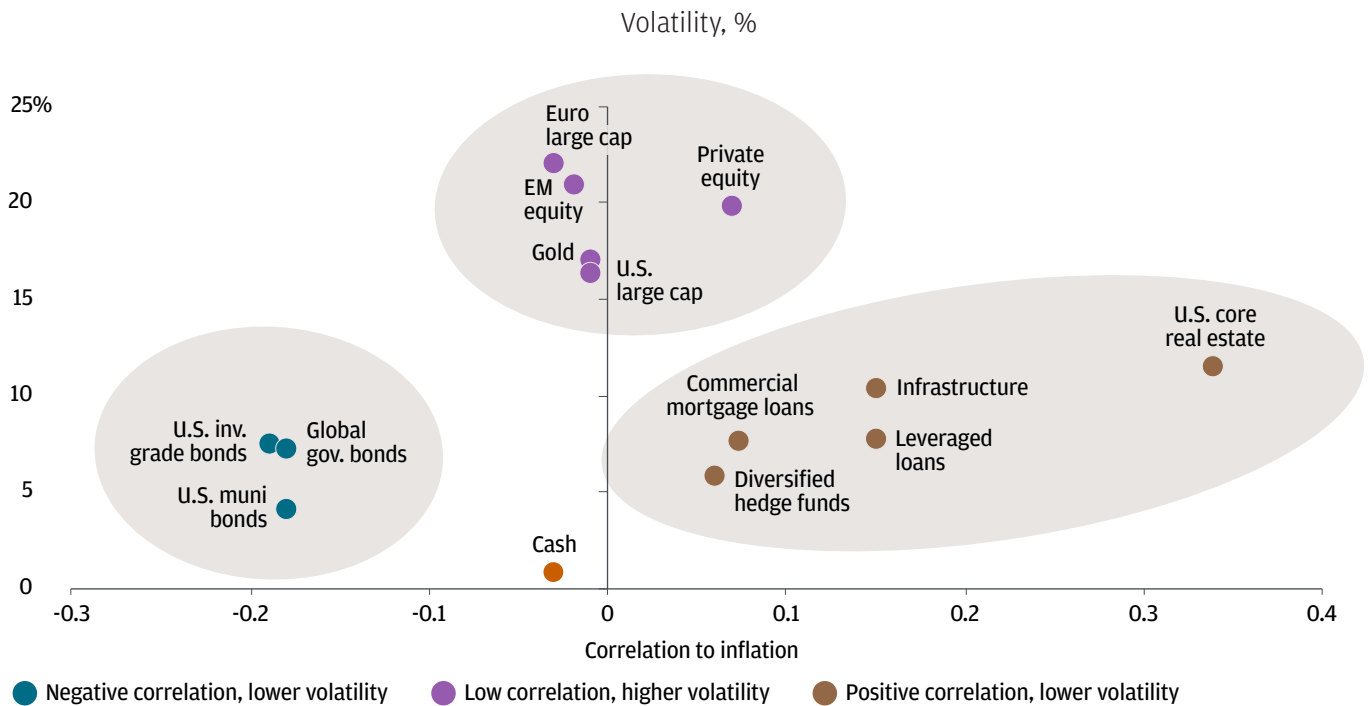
Volatility, %

25%
20
15
10
5
0

Euro large cap
Private equity
EM equity
Gold
U.S. large cap
U.S. core real estate
Commercial mortgage loans
Infrastructure
Leveraged loans
Diversified hedge funds
U.S. inv. grade bonds
Global gov. bonds
U.S. muni bonds
Cash

-0.3 -0.2 -0.1 0 0.1 0.2 0.3 0.4

Correlation to inflation

Negative correlation, lower volatility
Low correlation, higher volatility
Positive correlation, lower volatility